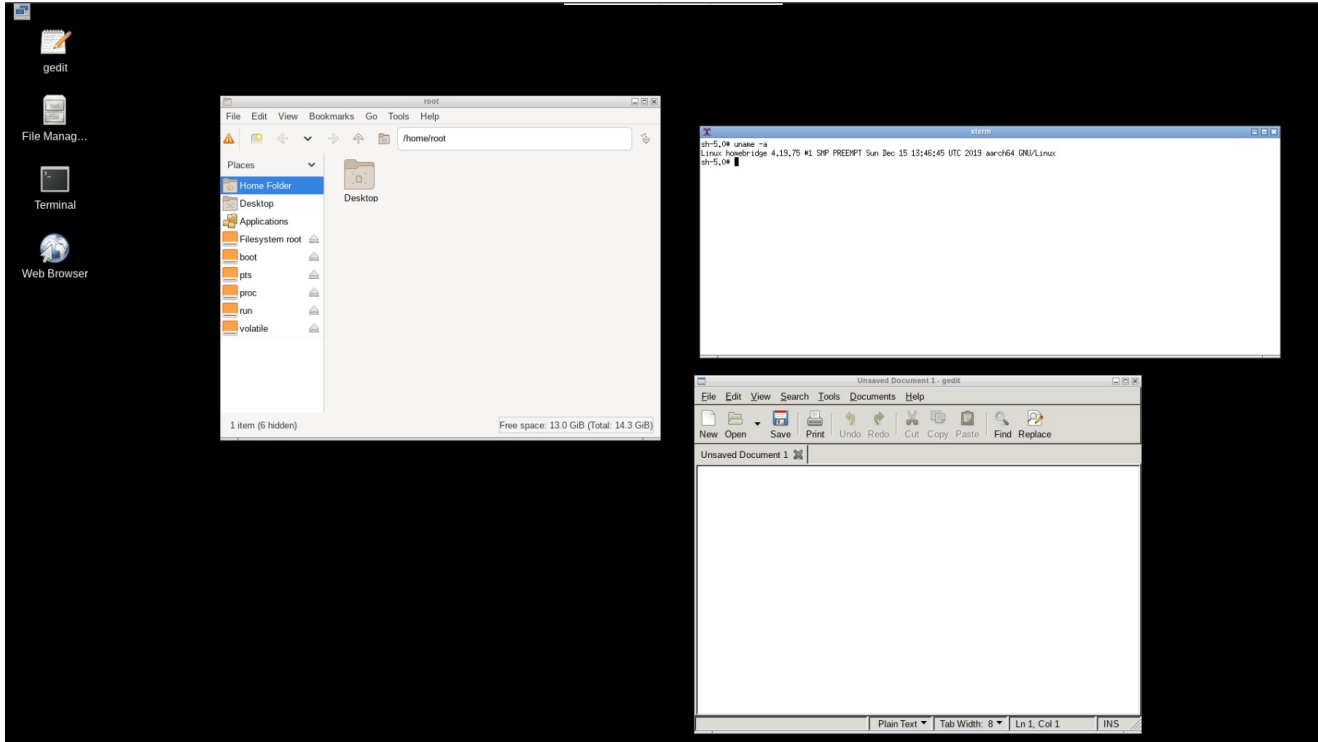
gedit

File Manag...

Terminal

Web Browser

root

File Edit View Bookmarks Go Tools Help

/home/root

Places

Home Folder
Desktop
Applications
Filesystem root
boot
pts
proc
run
volatile

Desktop

1 item (6 hidden)

Free space: 13.0 GiB (Total: 14.3 GiB)

xterm

sh-5.0# uname -a
Linux homebridge 4.19.75 #1 SMP PREEMPT Sun Dec 15 13:46:45 UTC 2019 aarch64 GNU/Linux
sh-5.0#

Unsaved Document 1 - gedit

File Edit View Search Tools Documents Help

New Open Save Print Undo Redo Cut Copy Paste Find Replace

Unsaved Document 1

Plain Text ▾ Tab Width: 8 ▾ Ln 1, Col 1 INS